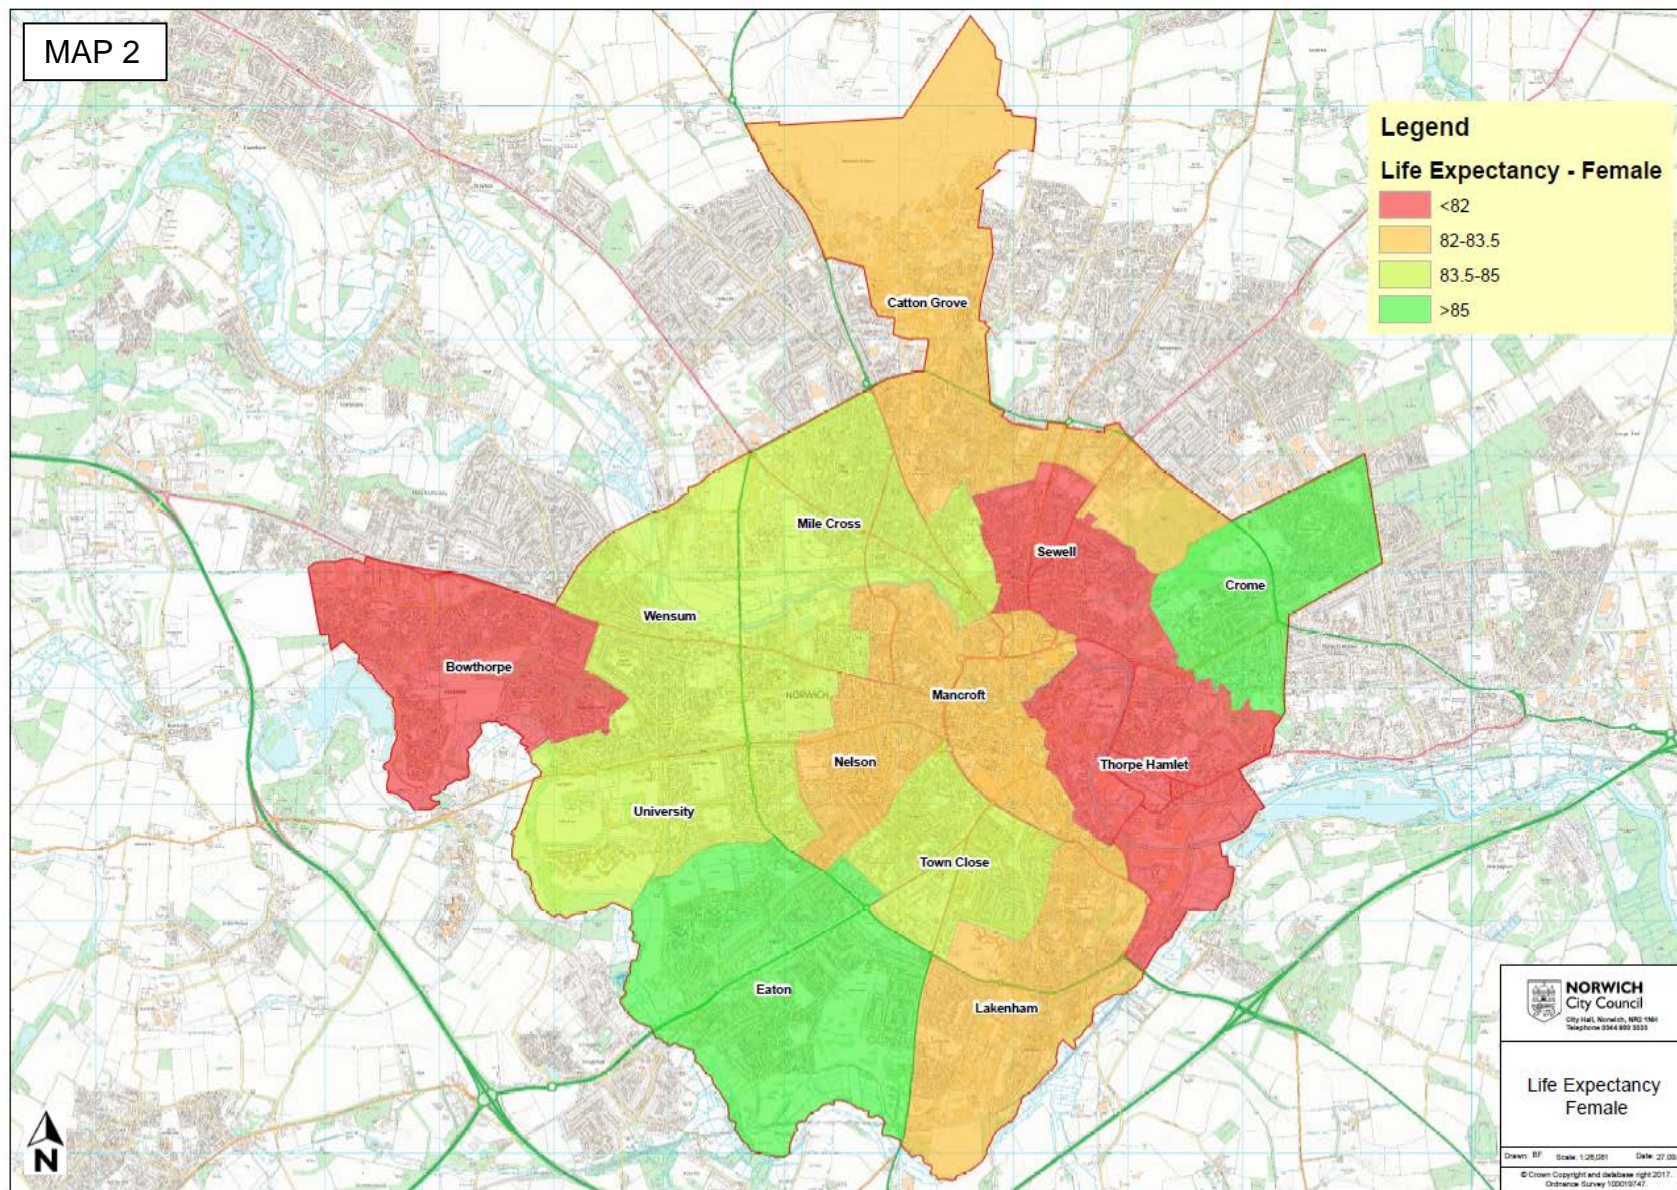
MAP 2

Legend

Life Expectancy - Female

<82

82-83.5

83.5-85

>85

Catton Grove

Mile Cross

Sewell

Crome

Wensum

Bowthorpe

NORWICH

Mancroft

Nelson

Thorpe Hamlet

University

Town Close

Eaton

Lakenham

NORWICH City Council

City Hall, Norwich, NR2 1NH Telephone 0344 980 3333

Life Expectancy Female

Drawn: BF Scale: 1:26,081 Date: 27.09

© Crown Copyright and database right 2017. Ordnance Survey 100019747.

N